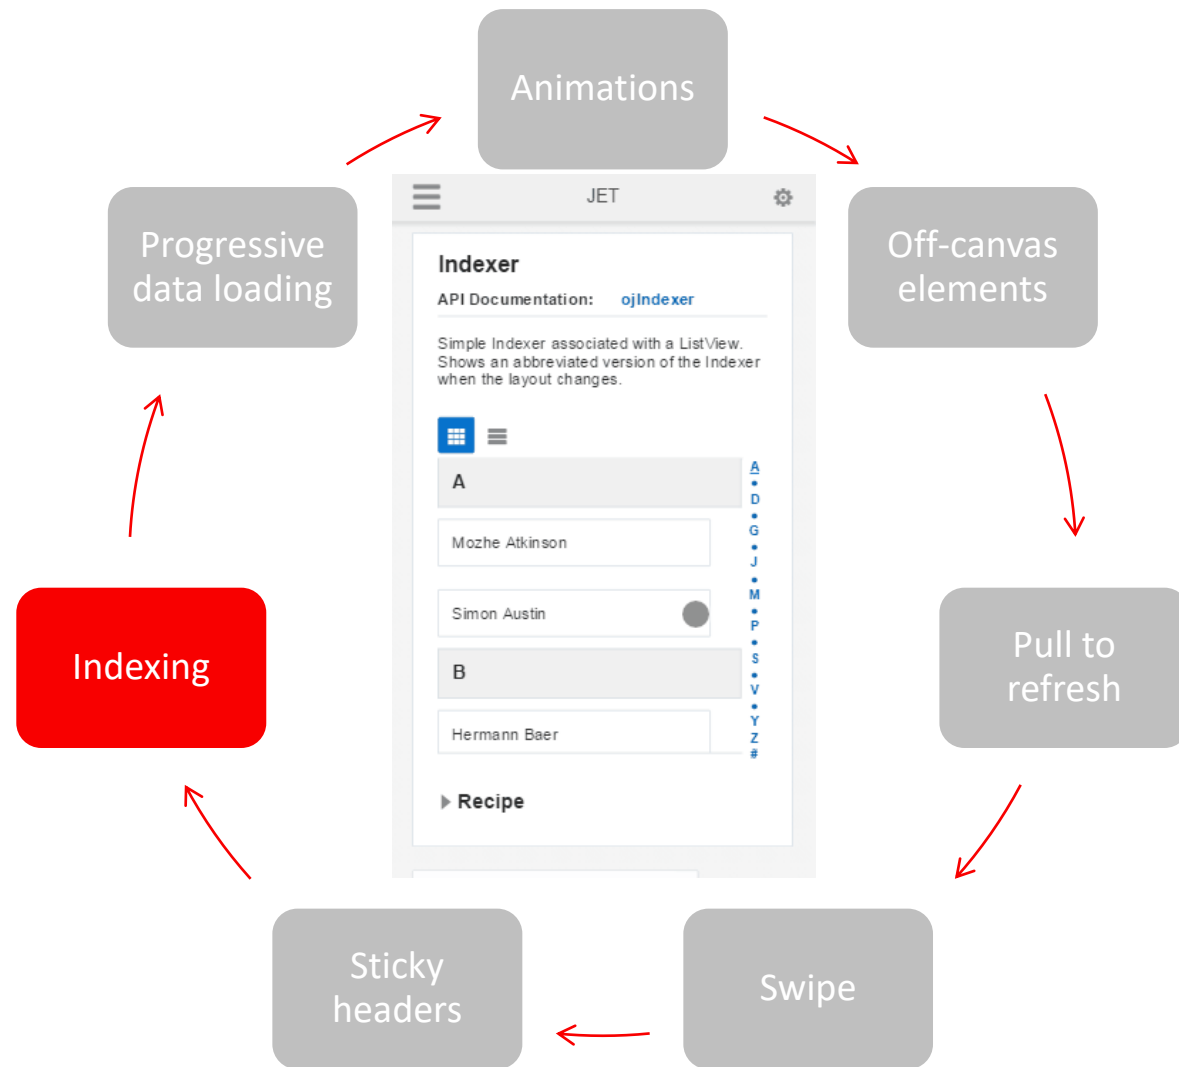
Animations

Off-canvas elements

Pull to refresh

Swipe

Sticky headers

Indexing

Progressive data loading

JET

Indexer

API Documentation: ojIndexer

Simple Indexer associated with a ListView. Shows an abbreviated version of the Indexer when the layout changes.

A

Mozhe Atkinson

Simon Austin

B

Hermann Baer

A
•
D
•
G
•
J
•
M
•
P
•
S
•
V
•
Y
Z
#

Recipe